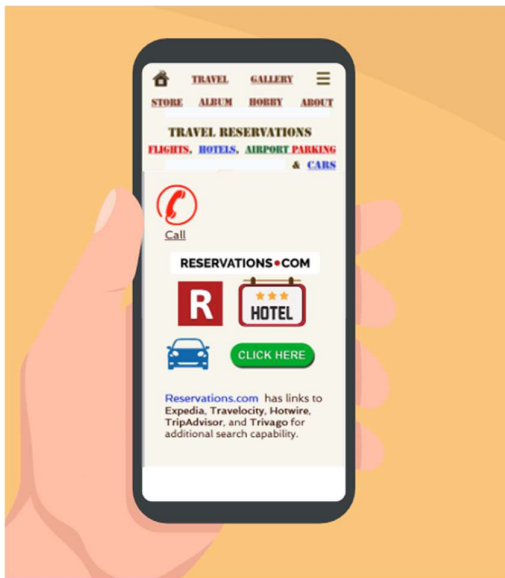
TRAVEL GALLERY ☰

STORE ALBUM HOBBY ABOUT

TRAVEL RESERVATIONS

FLIGHTS, HOTELS, AIRPORT PARKING & CARS

Call

RESERVATIONS•COM

R

HOTEL

CLICK HERE

Reservations.com has links to Expedia, Travelocity, Hotwire, TripAdvisor, and Trivago for additional search capability.